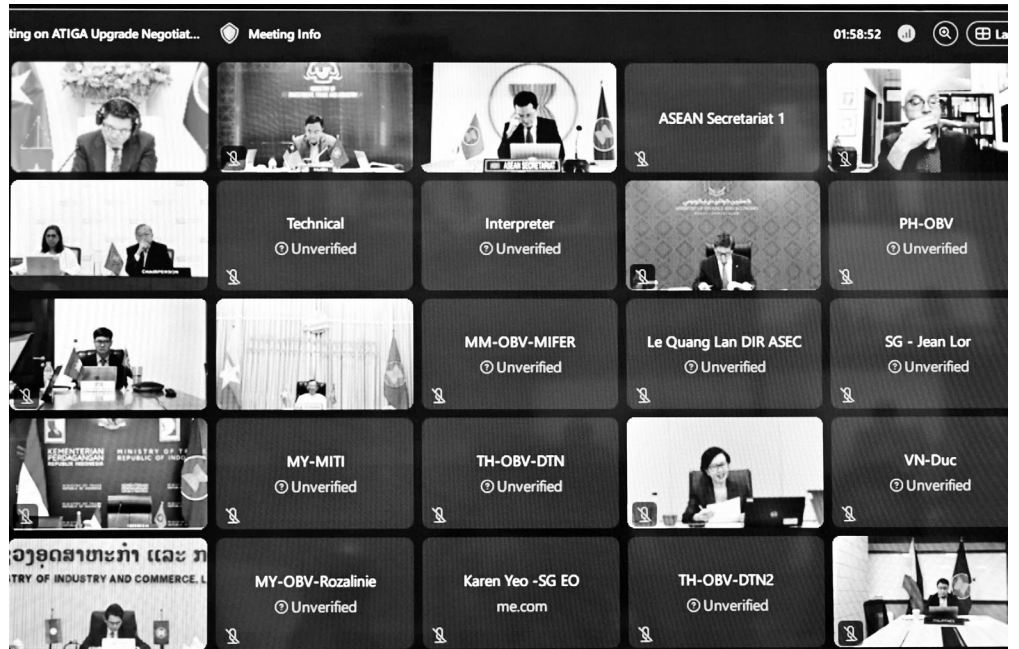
ting on ATIGA Upgrade Negotiat... Meeting Info

01:58:52

La

ASEAN SECRETARIAT

ASEAN Secretariat 1

CHAIRPERSON

Technical
Unverified

Interpreter
Unverified

PH-OBV
Unverified

MM-OBV-MIFER
Unverified

Le Quang Lan DIR ASEC
Unverified

SG - Jean Lor
Unverified

KEMENTERIAN PERDAGANGAN REPUBLIK INDONESIA

MINISTRY OF T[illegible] REPUBLIC OF INDO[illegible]

MY-MITI
Unverified

TH-OBV-DTN
Unverified

VN-Duc
Unverified

ຂອງອຸດສາຫະກຳ ແລະ ກ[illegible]

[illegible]STRY OF INDUSTRY AND COMMERCE, L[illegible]

MY-OBV-Rozalinie
Unverified

Karen Yeo -SG EO
me.com

TH-OBV-DTN2
Unverified